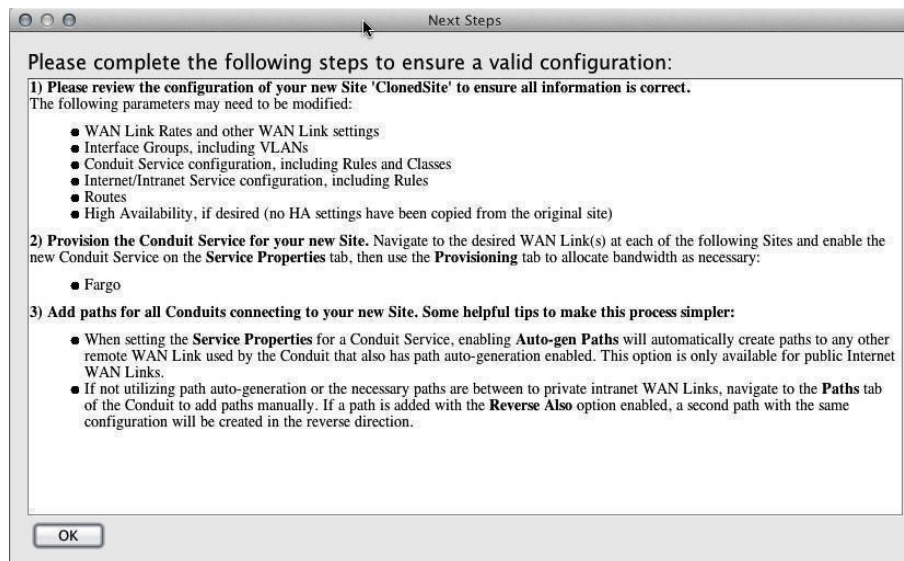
Next Steps

Please complete the following steps to ensure a valid configuration:

**1) Please review the configuration of your new Site 'ClonedSite' to ensure all information is correct.**
The following parameters may need to be modified:

- WAN Link Rates and other WAN Link settings
- Interface Groups, including VLANs
- Conduit Service configuration, including Rules and Classes
- Internet/Intranet Service configuration, including Rules
- Routes
- High Availability, if desired (no HA settings have been copied from the original site)

**2) Provision the Conduit Service for your new Site.** Navigate to the desired WAN Link(s) at each of the following Sites and enable the new Conduit Service on the **Service Properties** tab, then use the **Provisioning** tab to allocate bandwidth as necessary:

- Fargo

**3) Add paths for all Conduits connecting to your new Site. Some helpful tips to make this process simpler:**

- When setting the **Service Properties** for a Conduit Service, enabling **Auto-gen Paths** will automatically create paths to any other remote WAN Link used by the Conduit that also has path auto-generation enabled. This option is only available for public Internet WAN Links.
- If not utilizing path auto-generation or the necessary paths are between to private intranet WAN Links, navigate to the **Paths** tab of the Conduit to add paths manually. If a path is added with the **Reverse Also** option enabled, a second path with the same configuration will be created in the reverse direction.

OK